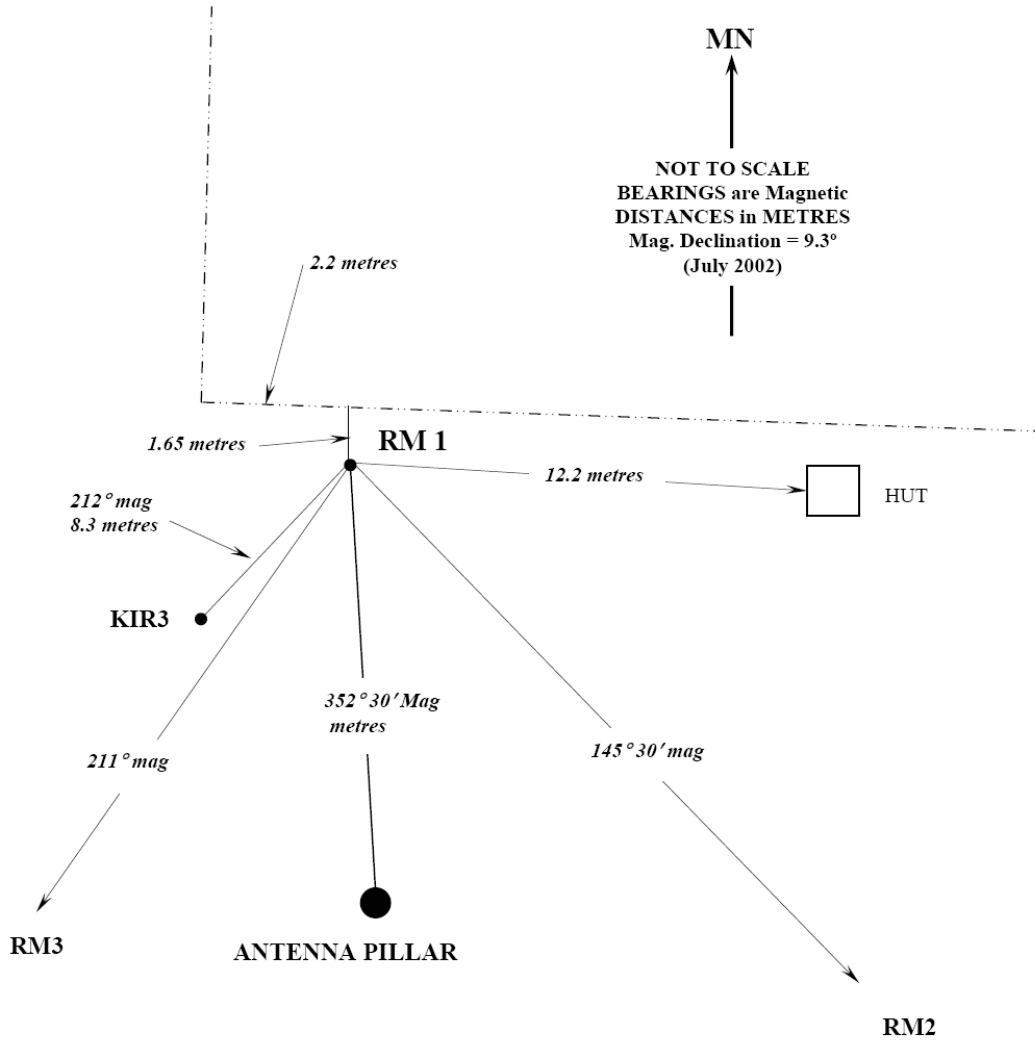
MN

NOT TO SCALE
BEARINGS are Magnetic
DISTANCES in METRES
Mag. Declination = 9.3°
(July 2002)

2.2 metres

1.65 metres

RM 1

12.2 metres

HUT

212° mag
8.3 metres

KIR3

352° 30′ Mag
metres

211° mag

145° 30′ mag

RM3

ANTENNA PILLAR

RM2